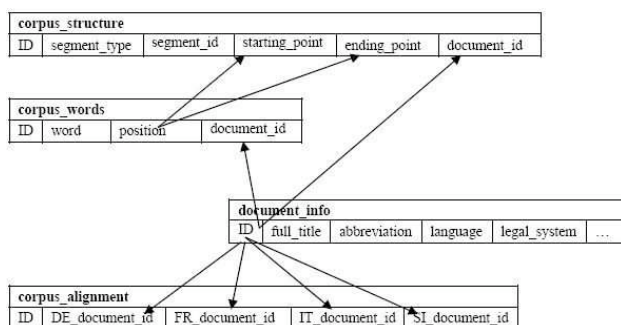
corpus_structure

| ID | segment_type | segment_id | starting_point | ending_point | document_id |
|---|---|---|---|---|---|

corpus_words

| ID | word | position | document_id |
|---|---|---|---|

document_info

| ID | full_title | abbreviation | language | legal_system | … |
|---|---|---|---|---|---|

corpus_alignment

| ID | DE_document_id | FR_document_id | IT_document_id | SI_document_id |
|---|---|---|---|---|